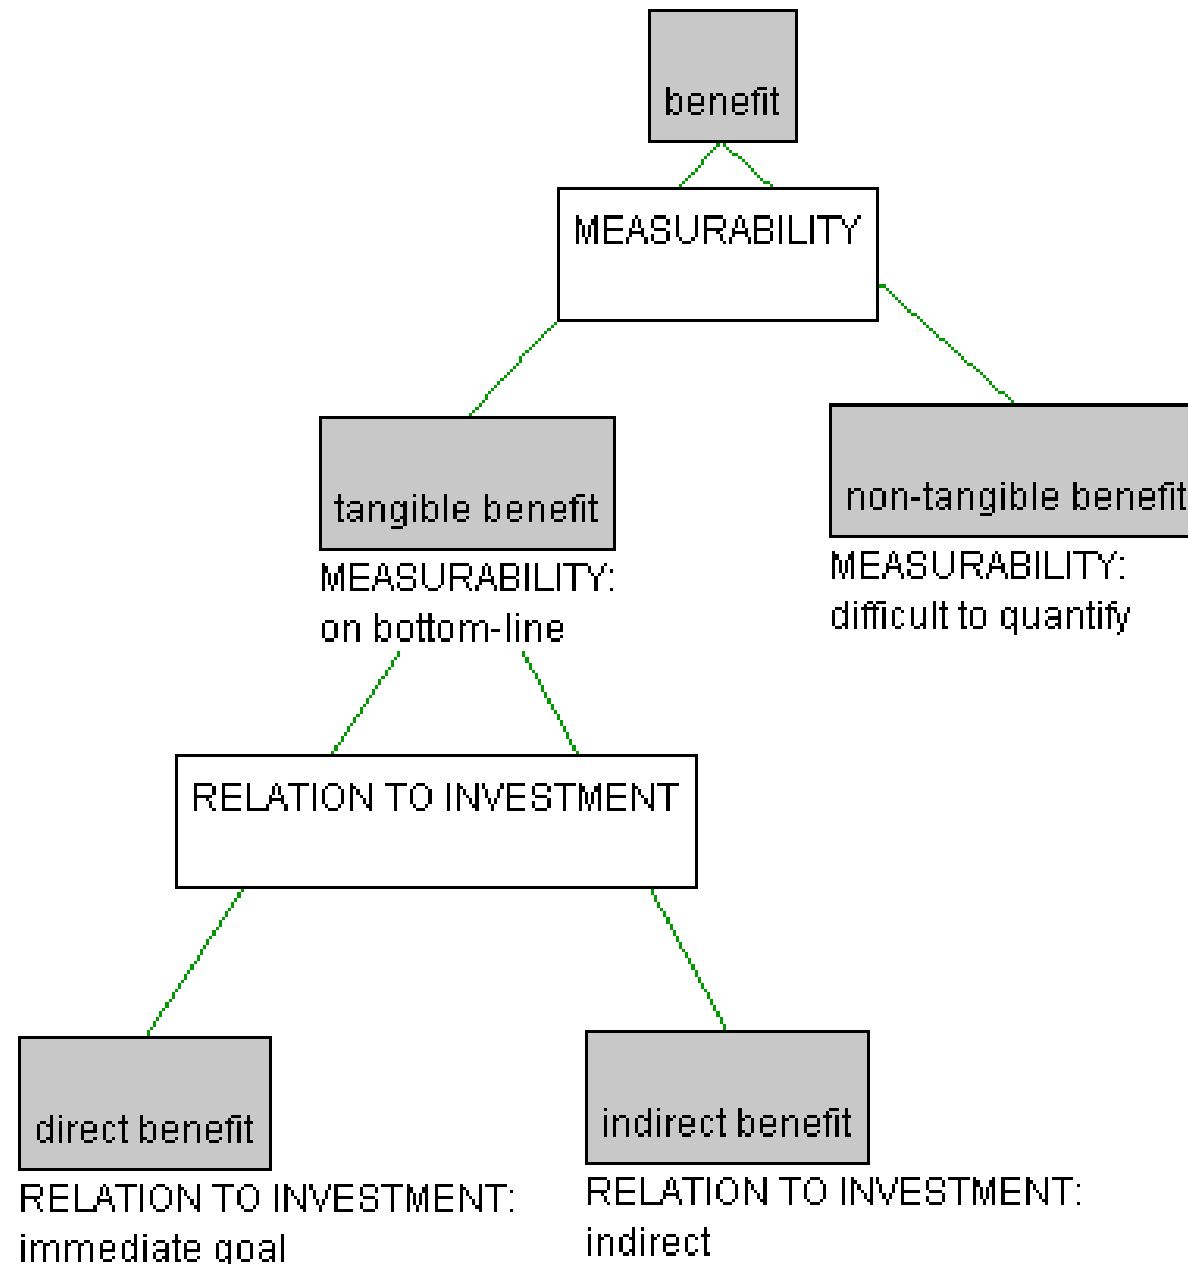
benefit

MEASURABILITY

tangible benefit

MEASURABILITY: on bottom-line

non-tangible benefit

MEASURABILITY: difficult to quantify

RELATION TO INVESTMENT

direct benefit

RELATION TO INVESTMENT: immediate goal

indirect benefit

RELATION TO INVESTMENT: indirect